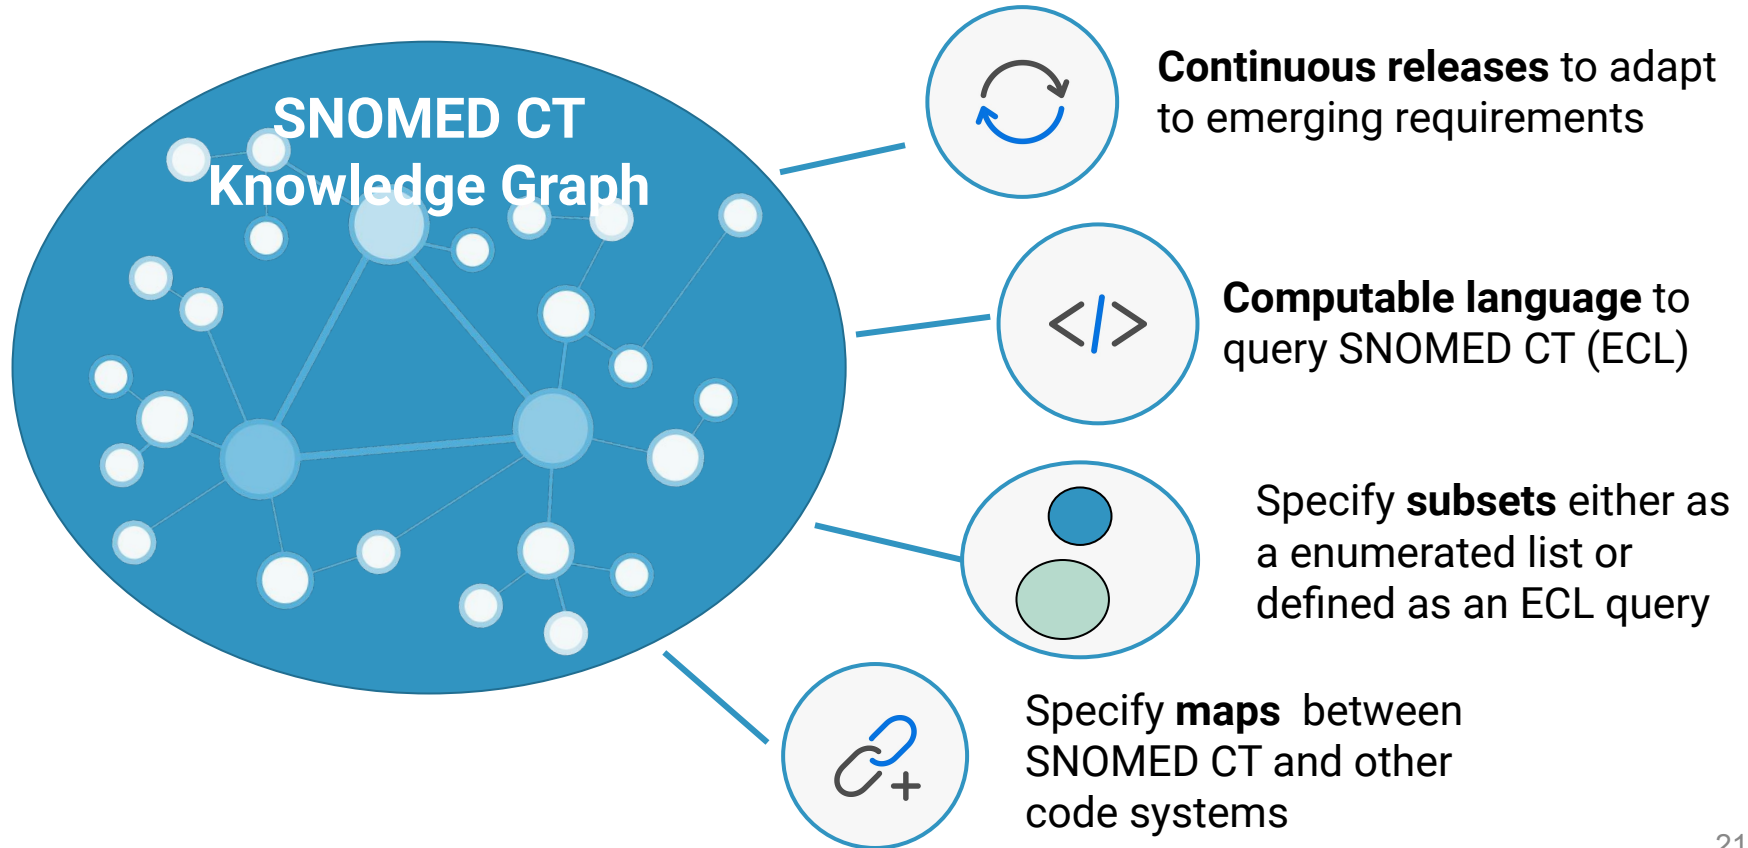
SNOMED CT Knowledge Graph

**Continuous releases** to adapt to emerging requirements

**Computable language** to query SNOMED CT (ECL)

Specify **subsets** either as a enumerated list or defined as an ECL query

Specify **maps** between SNOMED CT and other code systems

21